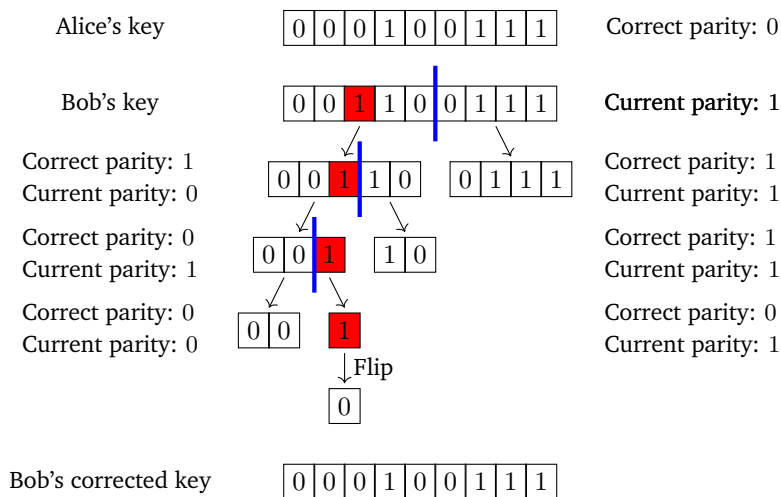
Alice's key

| 0 | 0 | 0 | 1 | 0 | 0 | 1 | 1 | 1 |
|---|---|---|---|---|---|---|---|---|

Correct parity: 0

Bob's key

| 0 | 0 | 1 | 1 | 0 | 0 | 1 | 1 | 1 |
|---|---|---|---|---|---|---|---|---|

Current parity: 1

Correct parity: 1
Current parity: 0

| 0 | 0 | 1 | 1 | 0 |
|---|---|---|---|---|

| 0 | 1 | 1 | 1 |
|---|---|---|---|

Correct parity: 1
Current parity: 1

Correct parity: 0
Current parity: 1

| 0 | 0 | 1 |
|---|---|---|

| 1 | 0 |
|---|---|

Correct parity: 1
Current parity: 1

Correct parity: 0
Current parity: 0

| 0 | 0 |
|---|---|

| 1 |
|---|

Correct parity: 0
Current parity: 1

Flip

| 0 |
|---|

Bob's corrected key

| 0 | 0 | 0 | 1 | 0 | 0 | 1 | 1 | 1 |
|---|---|---|---|---|---|---|---|---|